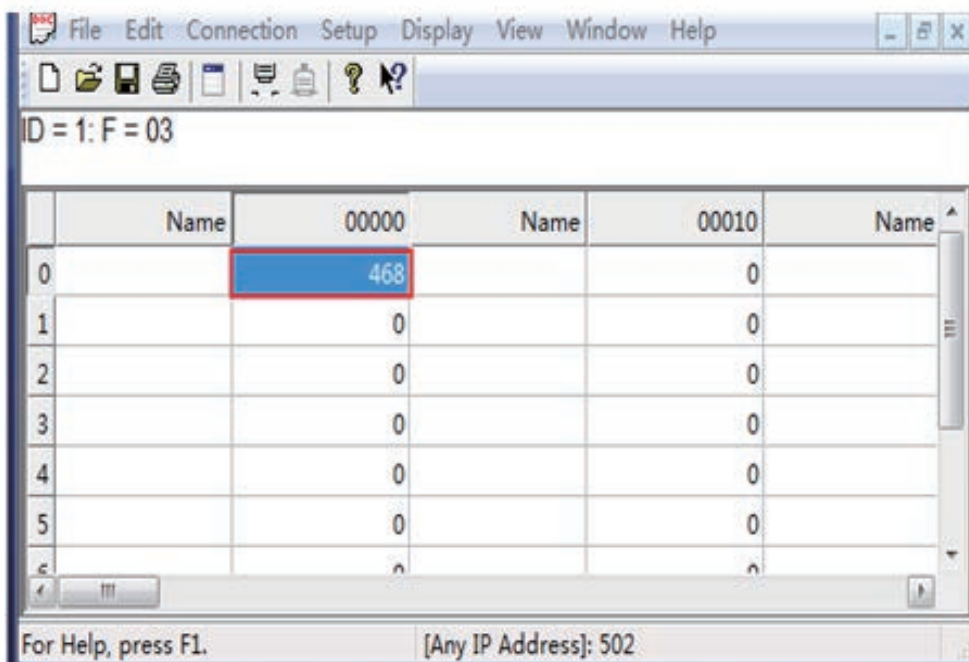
File Edit Connection Setup Display View Window Help

ID = 1: F = 03

| | Name | 00000 | Name | 00010 | Name |
|---|---|---|---|---|---|
| 0 | | 468 | | 0 | |
| 1 | | 0 | | 0 | |
| 2 | | 0 | | 0 | |
| 3 | | 0 | | 0 | |
| 4 | | 0 | | 0 | |
| 5 | | 0 | | 0 | |
| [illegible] | | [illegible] | | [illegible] | |

For Help, press F1. [Any IP Address]: 502